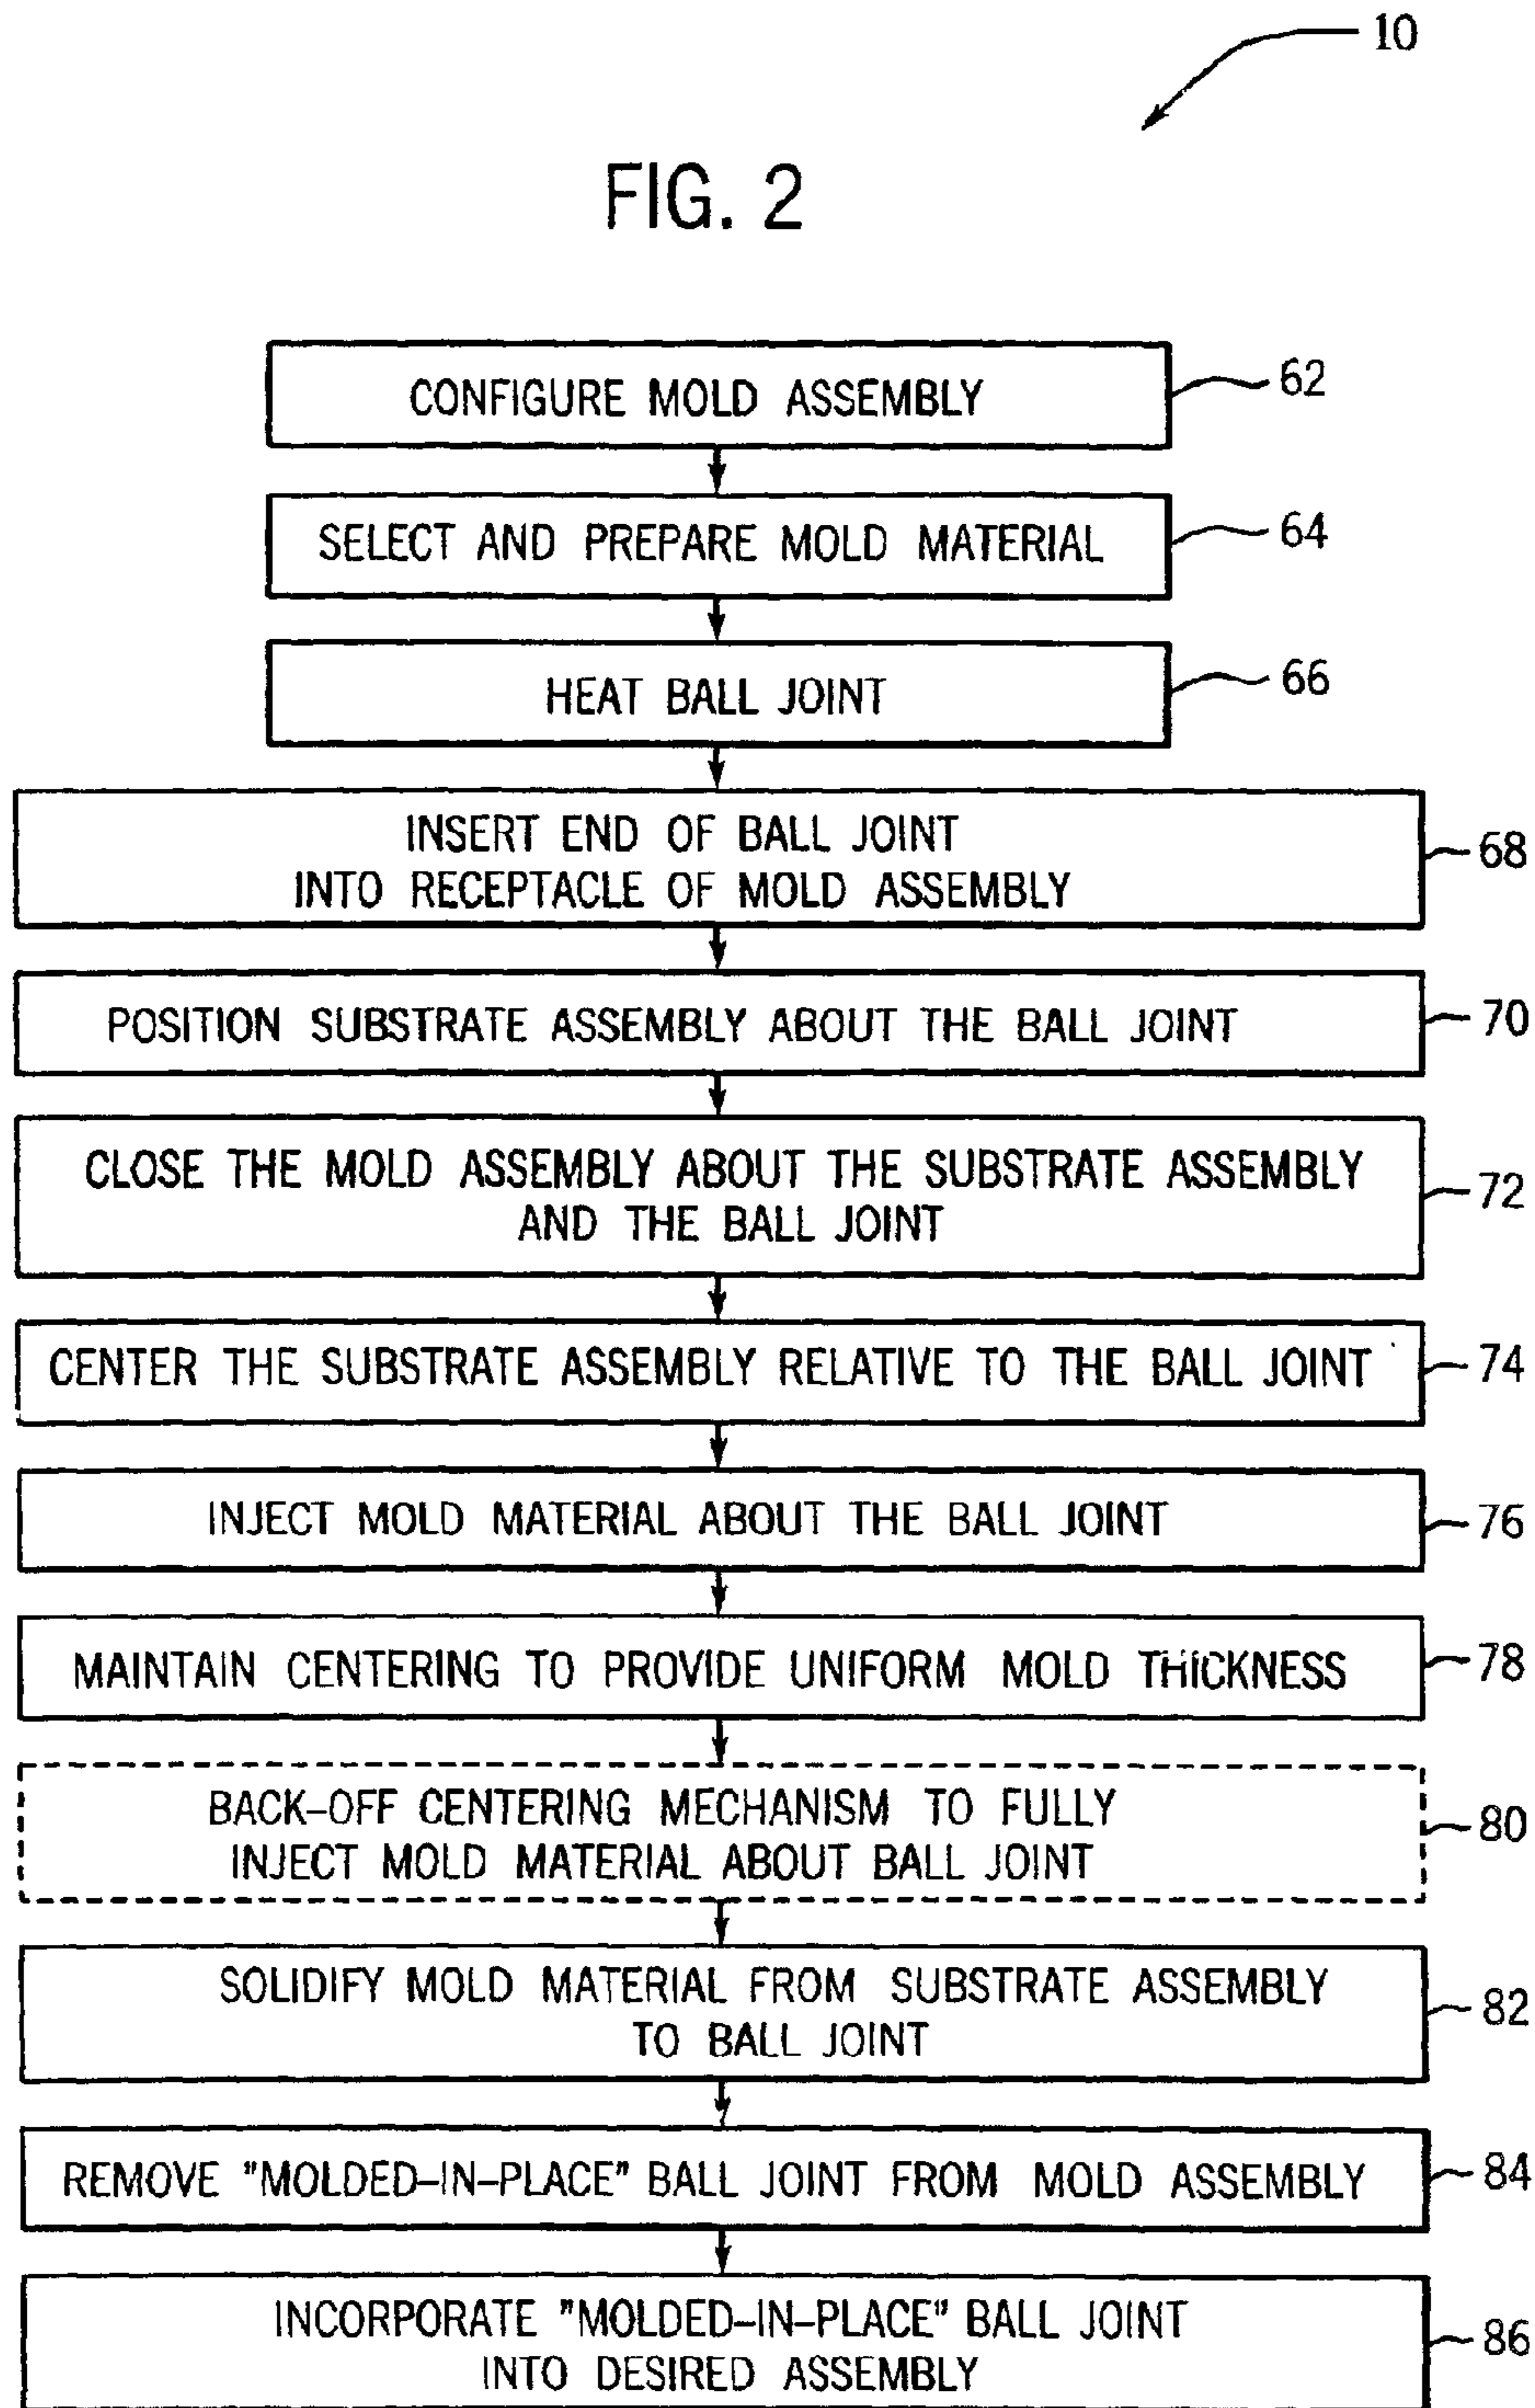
10

FIG. 2

CONFIGURE MOLD ASSEMBLY
62

SELECT AND PREPARE MOLD MATERIAL
64

HEAT BALL JOINT
66

INSERT END OF BALL JOINT INTO RECEPTACLE OF MOLD ASSEMBLY
68

POSITION SUBSTRATE ASSEMBLY ABOUT THE BALL JOINT
70

CLOSE THE MOLD ASSEMBLY ABOUT THE SUBSTRATE ASSEMBLY AND THE BALL JOINT
72

CENTER THE SUBSTRATE ASSEMBLY RELATIVE TO THE BALL JOINT
74

INJECT MOLD MATERIAL ABOUT THE BALL JOINT
76

MAINTAIN CENTERING TO PROVIDE UNIFORM MOLD THICKNESS
78

BACK-OFF CENTERING MECHANISM TO FULLY INJECT MOLD MATERIAL ABOUT BALL JOINT
80

SOLIDIFY MOLD MATERIAL FROM SUBSTRATE ASSEMBLY TO BALL JOINT
82

REMOVE "MOLDED-IN-PLACE" BALL JOINT FROM MOLD ASSEMBLY
84

INCORPORATE "MOLDED-IN-PLACE" BALL JOINT INTO DESIRED ASSEMBLY
86